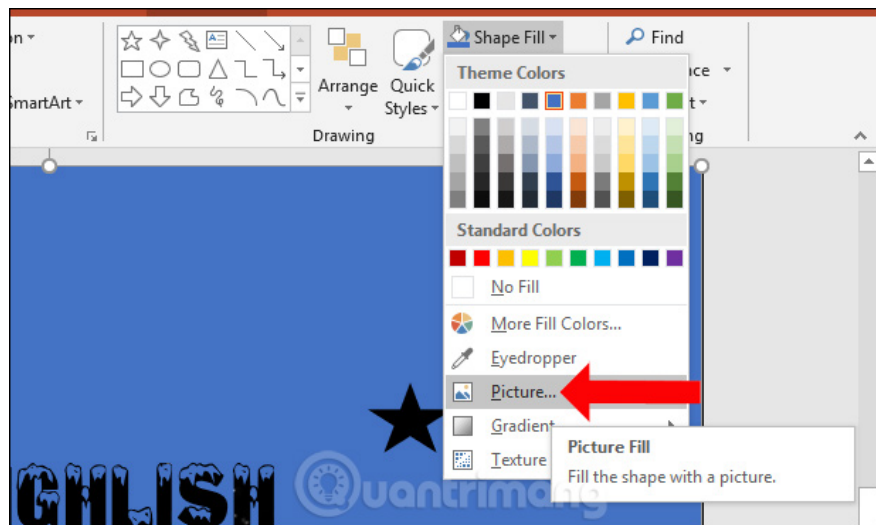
on
SmartArt
Arrange
Quick Styles
Drawing
Shape Fill
Find
ace
t
ng
Theme Colors
Standard Colors
No Fill
More Fill Colors...
Eyedropper
Picture...
Gradient
Texture
Picture Fill
Fill the shape with a picture.
GLISH
Quantrimang